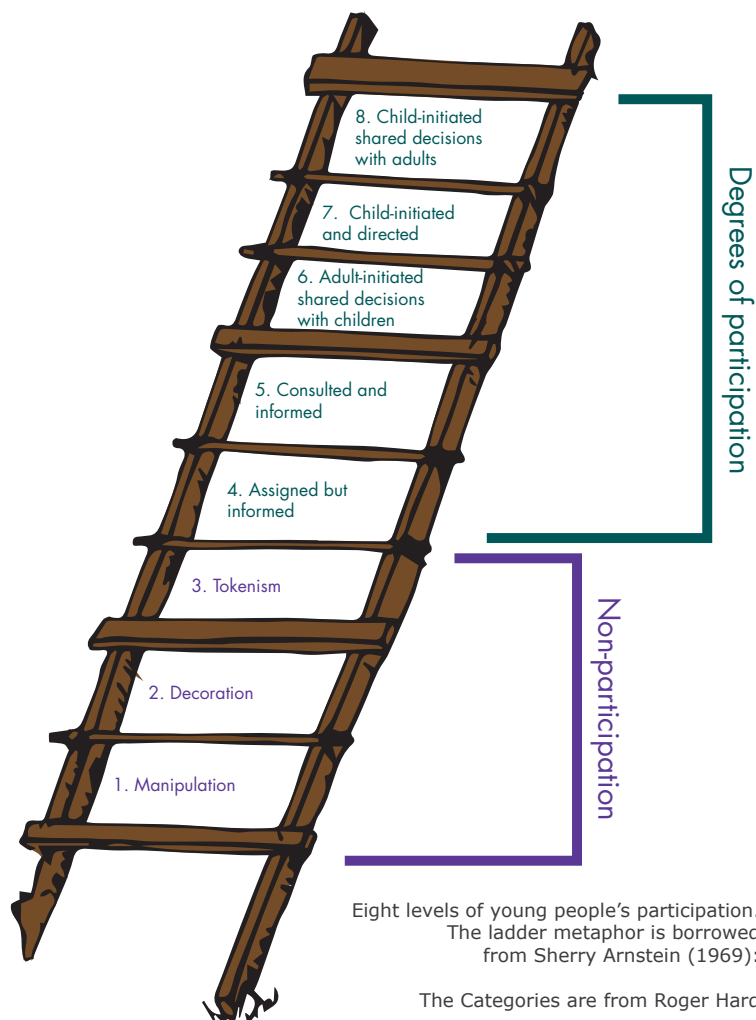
8. Child-initiated shared decisions with adults

7. Child-initiated and directed

6. Adult-initiated shared decisions with children

5. Consulted and informed

4. Assigned but informed

3. Tokenism

2. Decoration

1. Manipulation

Degrees of participation

Non-participation

Eight levels of young people's participation. The ladder metaphor is borrowe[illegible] from Sherry Arnstein (1969)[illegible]

The Categories are from Roger Har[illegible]